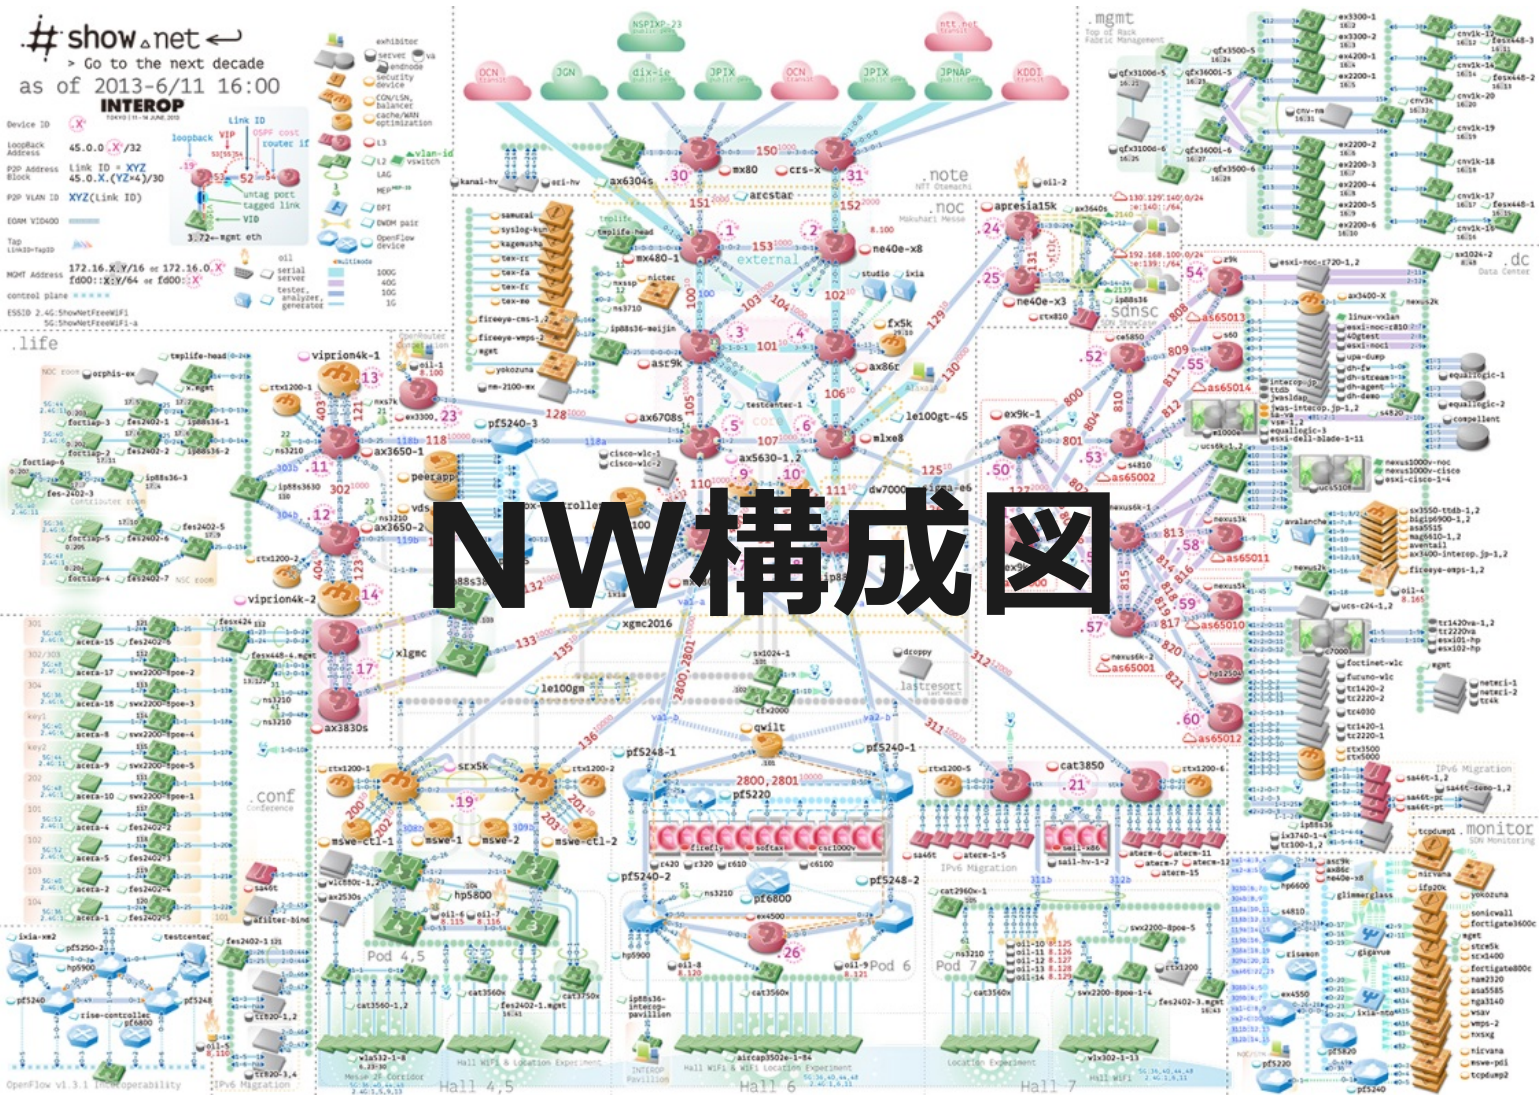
# show.net
> Go to the next decade
as of 2013-6/11 16:00
INTEROP

Device ID
Loopback Address 45.0.0.X/32
P2P Address Block Link ID = XYZ 45.0.X.(YZ*4)/30
P2P VLAN ID XYZ(Link ID)
MGMT Address 172.16.X.Y/16 or 172.16.0.X
fd00::X:Y/64 or fd00::X

.life
.mgmt
.note
.noc
.dc
.conf
.monitor

OCN
JGN
dix-ie
JPIX
OCN
JPIX
JPNAP
KDDI
NSPIXP-23
ntt.net

mx80
crs-x
mx480-1
ne40e-x8
ne40e-x3
apresia15k
ax6708s
ax3650-1
ax3650-2
ax3830s
vipriom4k-1
vipriom4k-2
pf5240-3
pf5248-1
pf5240-1
pf5240-2
pf5248-2
pf6800
srx5k
qwilt
xlgmc
xgmc2016
le100gm
le100gt-45
cat3850
sdnsc
external

Pod 4,5
Pod 6
Pod 7
Hall 4,5
Hall 6
Hall 7

NW構成図